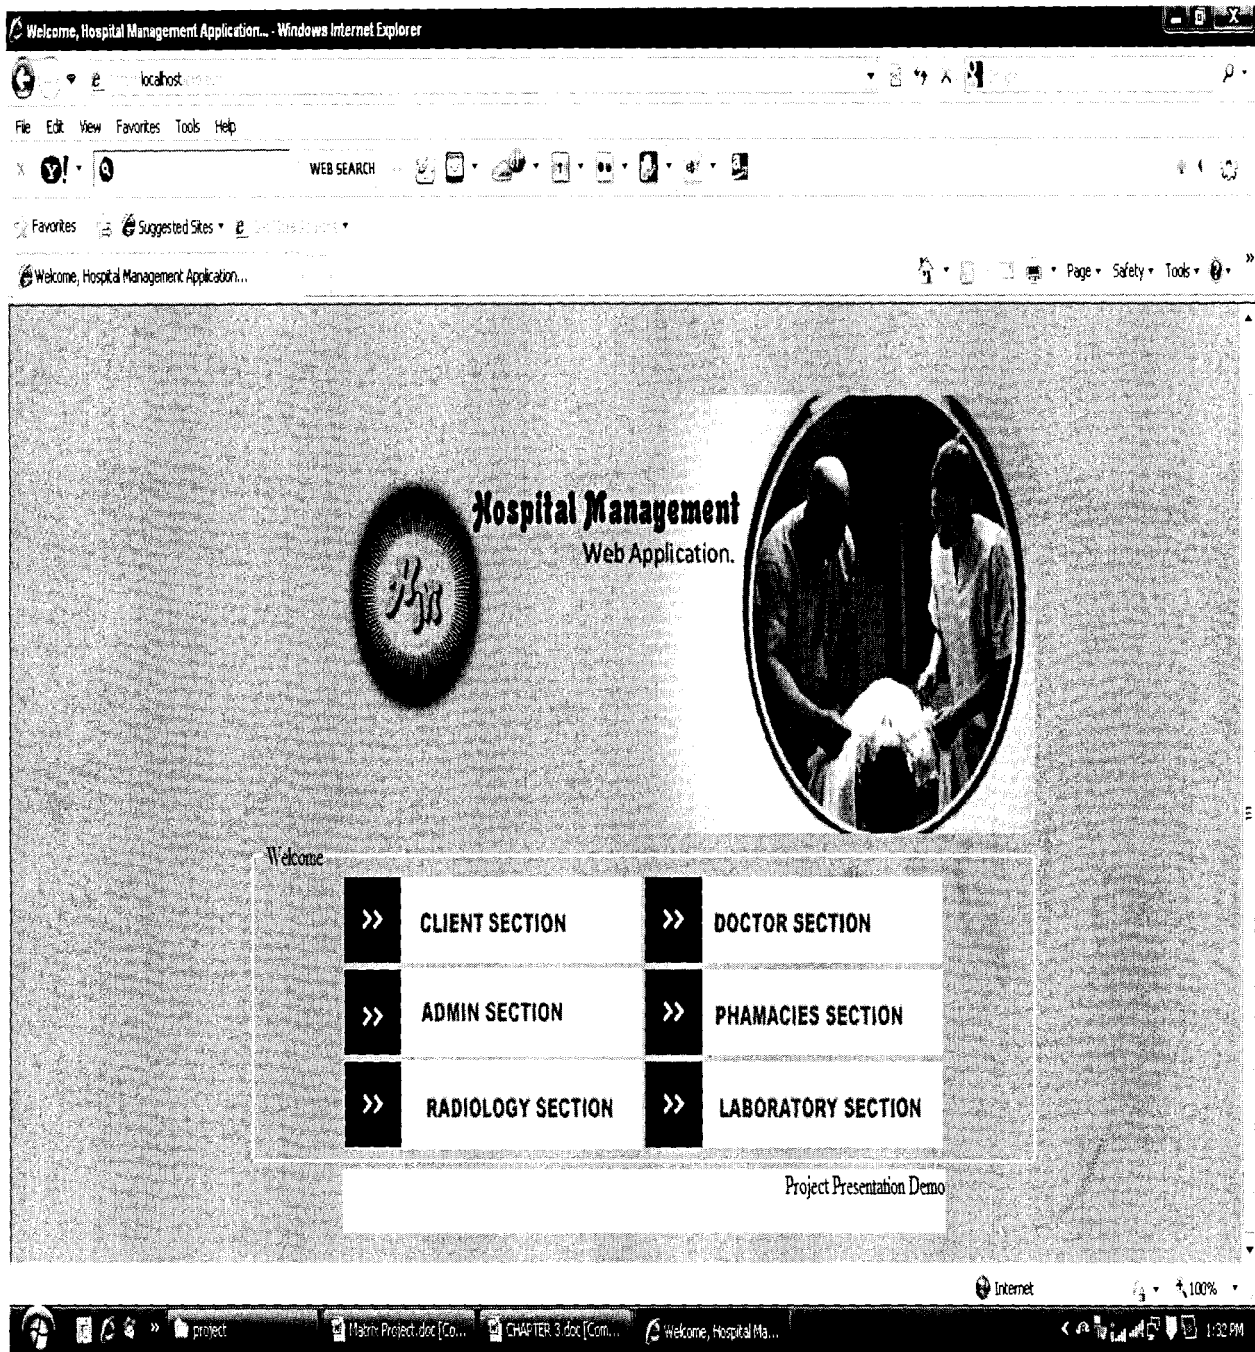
Welcome, Hospital Management Application... - Windows Internet Explorer

localhost

File Edit View Favorites Tools Help

WEB SEARCH

Favorites Suggested Sites

Welcome, Hospital Management Application...

Page ▾ Safety ▾ Tools ▾

Hospital Management
Web Application.

Welcome

» CLIENT SECTION
» DOCTOR SECTION
» ADMIN SECTION
» PHAMACIES SECTION
» RADIOLOGY SECTION
» LABORATORY SECTION

Project Presentation Demo

Internet 100%

project Matric Project.doc [Co... CHAPTER 3.doc [Com... Welcome, Hospital Ma... 1:32 PM